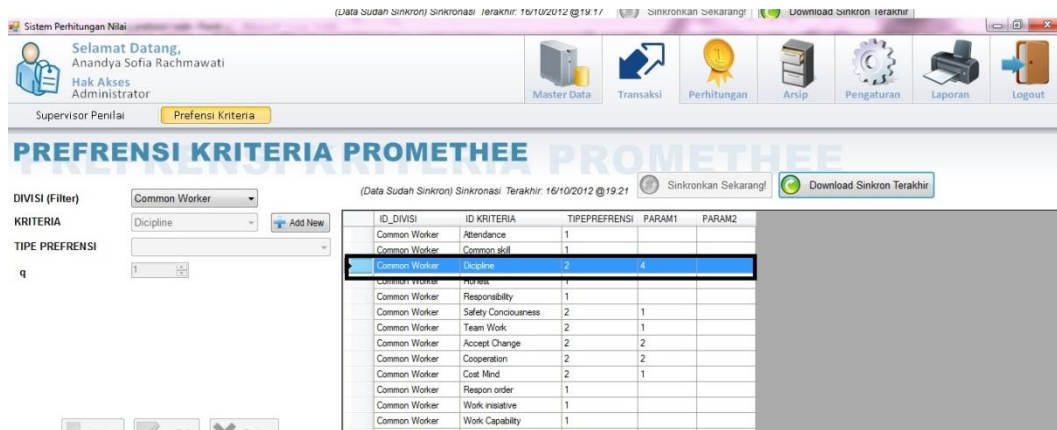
Sistem Perhitungan Nilai

(Data Sudah Sinkron) Sinkronasi Terakhir: 16/10/2012 @19:17 Sinkronkan Sekarang! Download Sinkron Terakhir

Selamat Datang,
Anandya Sofia Rachmawati
Hak Akses
Administrator

Master Data Transaksi Perhitungan Arsip Pengaturan Laporan Logout

Supervisor Penilai Prefensi Kriteria

PREFRENSI KRITERIA PROMETHEE

DIVISI (Filter) Common Worker
KRITERIA Dicipline Add New
TIPE PREFRENSI
q 1

(Data Sudah Sinkron) Sinkronasi Terakhir: 16/10/2012 @19:21 Sinkronkan Sekarang! Download Sinkron Terakhir

| ID_DIVISI | ID KRITERIA | TIPEPREFRENSI | PARAM1 | PARAM2 |
|---|---|---|---|---|
| Common Worker | Attendance | 1 | | |
| Common Worker | Common skill | 1 | | |
| Common Worker | Dicipline | 2 | 4 | |
| Common Worker | Honest | 1 | | |
| Common Worker | Responsibility | 1 | | |
| Common Worker | Safety Conciousness | 2 | 1 | |
| Common Worker | Team Work | 2 | 1 | |
| Common Worker | Accept Change | 2 | 2 | |
| Common Worker | Cooperation | 2 | 2 | |
| Common Worker | Cost Mind | 2 | 1 | |
| Common Worker | Respon order | 1 | | |
| Common Worker | Work inisiative | 1 | | |
| Common Worker | Work Capability | 1 | | |